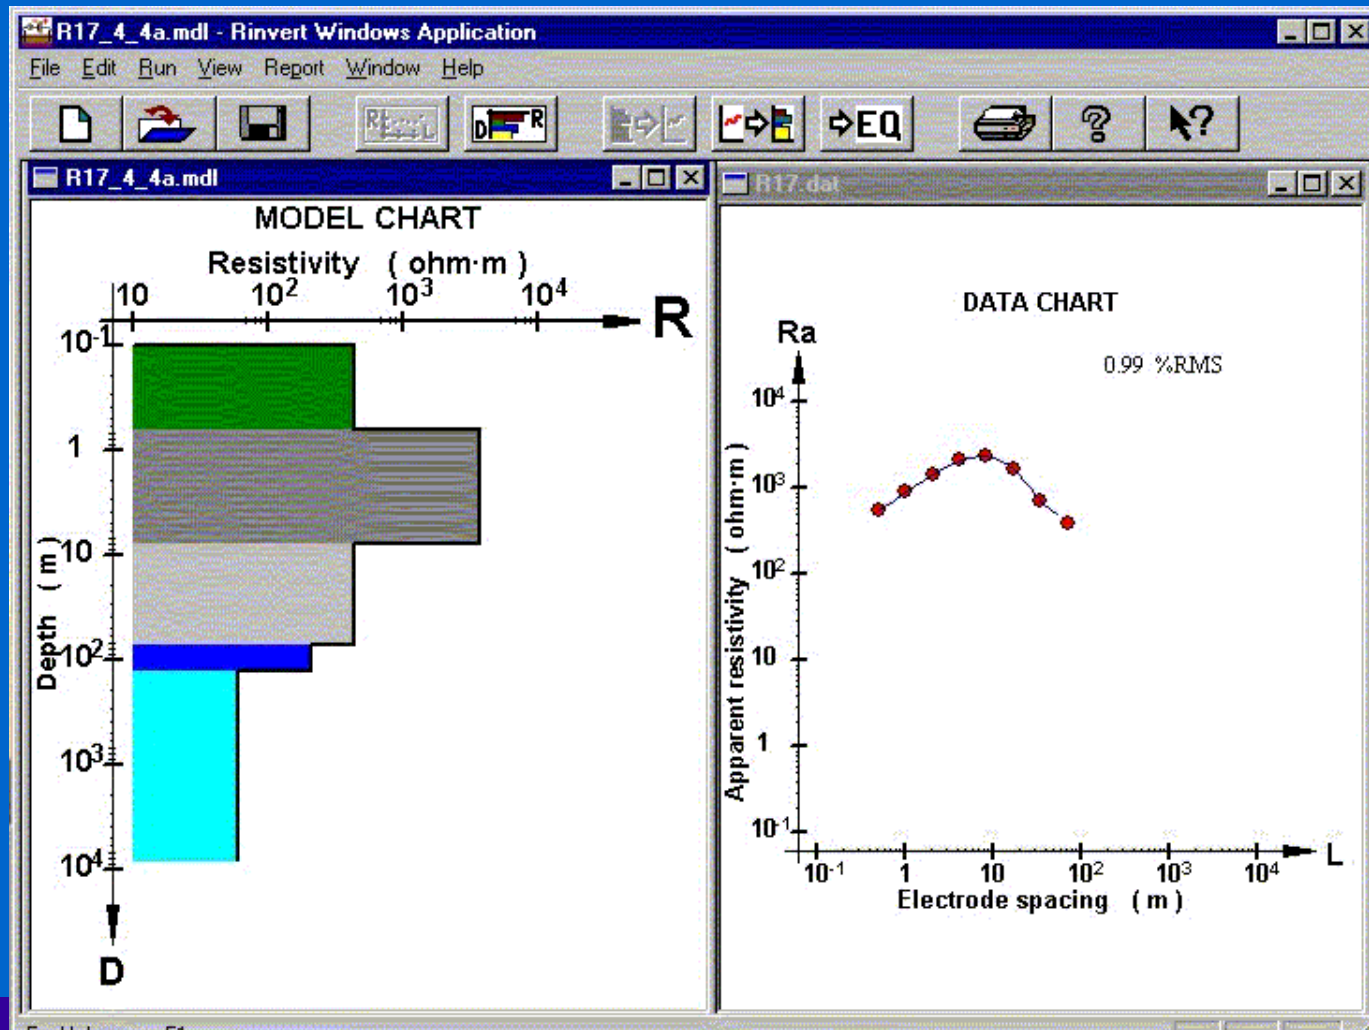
R17_4_4a.mdl - Rinvert Windows Application

File Edit Run View Report Window Help

EQ

R17_4_4a.mdl

MODEL CHART

Resistivity ( ohm·m )

10 $10^2$ $10^3$ $10^4$ R

$10^{-1}$

1

10

$10^2$

$10^3$

$10^4$

Depth ( m )

D

R17.dat

DATA CHART

Ra

0.99 %RMS

$10^4$

$10^3$

$10^2$

10

1

$10^{-1}$

Apparent resistivity ( ohm·m )

$10^{-1}$ 1 10 $10^2$ $10^3$ $10^4$ L

Electrode spacing ( m )